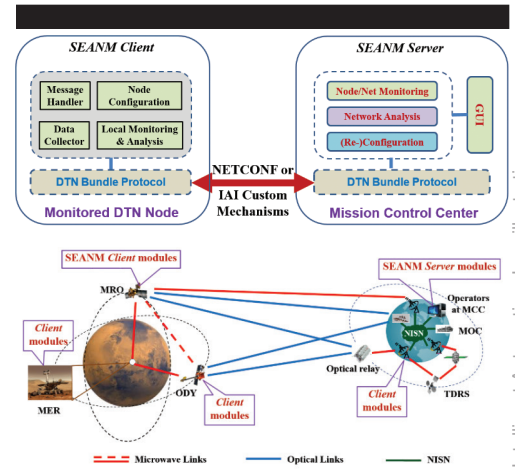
SEANM Client

Message Handler

Node Configuration

Data Collector

Local Monitoring & Analysis

DTN Bundle Protocol

Monitored DTN Node

NETCONF or IAI Custom Mechanisms

SEANM Server

Node/Net Monitoring

Network Analysis

(Re-)Configuration

GUI

DTN Bundle Protocol

Mission Control Center

SEANM Client modules

MRO

Client modules

MER

ODY

Client modules

SEANM Server modules

Operators at MCC

MOC

NISN

Optical relay

Client modules

TDRS

Microwave Links

Optical Links

NISN